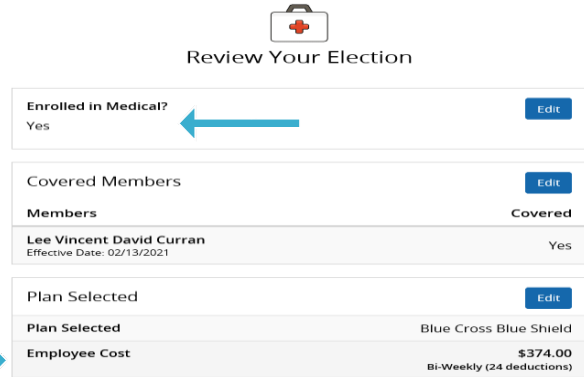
Review Your Election

Enrolled in Medical?
Yes

Edit

Covered Members

Edit

| Members | Covered |
|---|---|
| Lee Vincent David Curran<br>Effective Date: 02/13/2021 | Yes |

Plan Selected

Edit

| | |
|---|---|
| Plan Selected | Blue Cross Blue Shield |
| Employee Cost | \$374.00<br>Bi-Weekly (24 deductions) |